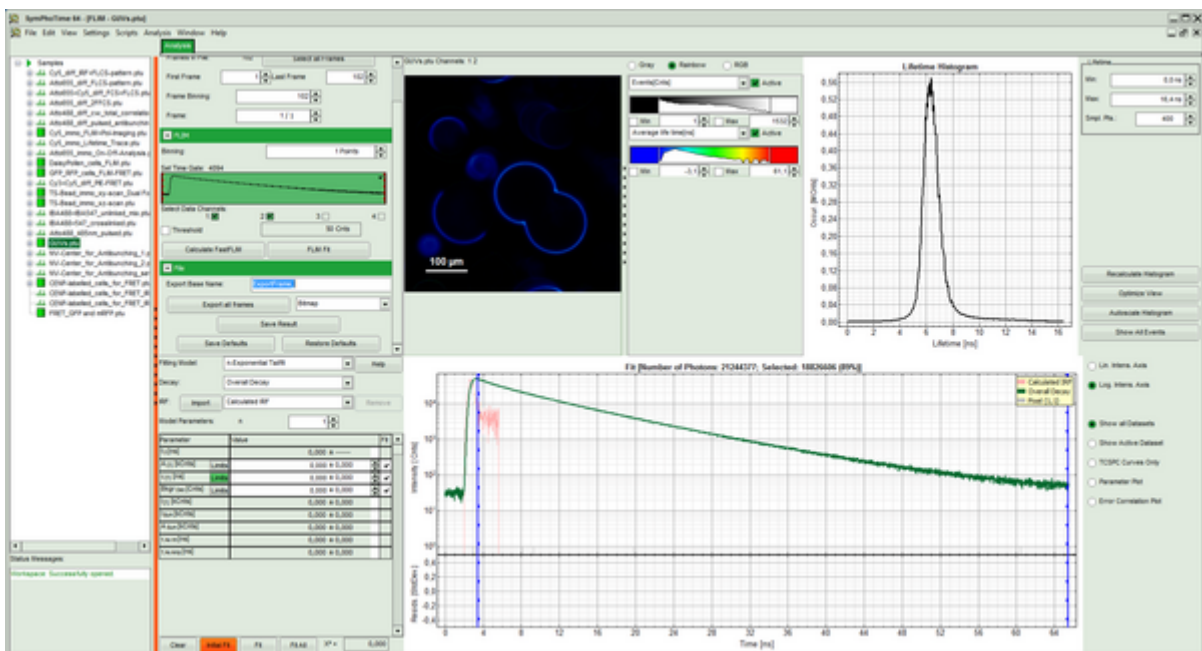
SymPhoTime 64 - [FLIM - GUVs.ptu]

File Edit View Settings Scripts Analysis Window Help

Analysis

Samples
Cy5_diff_IRF+FLCS-pattern.ptu
Atto655_diff_FLCS-pattern.ptu
Atto655+Cy5_diff_FCS+FLCS.ptu
Atto655_diff_2PFCS.ptu
Atto488_diff_cw_total_correlati
Atto488_diff_pulsed_antibunchin
Cy5_immo_FLIM+Pol-Imaging.ptu
Cy5_immo_Lifetime_Trace.ptu
Atto655_immo_On-Off-Analysis.p
DaisyPollen_cells_FLIM.ptu
GFP_RFP_cells_FLIM-FRET.ptu
Cy3-Cy5_diff_PIE-FRET.ptu
TS-Bead_immo_xy-scan_Dual Fo
TS-Bead_immo_xy-scan.ptu
IBA488-IBA547_unlinked_mix.ptu
IBA488-IBA547_crosslinked.ptu
Atto488_485nm_pulsed.ptu
GUVs.ptu
NV-Center_for_Antibunching_1.p
NV-Center_for_Antibunching_2.p
NV-Center_for_Antibunching_sel
CENP-labeled_cells_for_FRET_
CENP-labeled_cells_for_FRET_IR
CENP-labeled_cells_for_FRET_IR
FRET_GFP and mRFP.ptu

Status Messages
Workspace: Successfully opened

Select all Frames
First Frame 1 Last Frame 102
Frame Binning 102
Frame 1 / 1
FLIM
Binning 1 Pixel(s)
Set Time Gate 4094
Select Data Channels
1 2 3 4
Threshold 50 Cnts
Calculate FastFLIM FLIM Fit
File
Export Base Name: ExportFrame
Export all frames Bitmap
Save Result
Save Defaults Restore Defaults

GUVs.ptu Channels: 1 2
100 µm

Gray Rainbow RGB
Events[Cnts] Active
Min 1 Max 1532
Average life time[ns] Active
Min -3,1 Max 61,1

Lifetime Histogram
Occur. [kCnts]
0.56 0.52 0.48 0.44 0.40 0.36 0.32 0.28 0.24 0.20 0.16 0.12 0.08 0.04 0.00
0 2 4 6 8 10 12 14 16
Lifetime [ns]

Lifetime
Min: 0,0 ns
Max: 16,4 ns
Smpl. Pts.: 400

Recalculate Histogram
Optimize View
Autoscale Histogram
Show All Events

Fitting Model n-Exponential Tailfit Help
Decay Overall Decay
IRF Import Calculated IRF Remove
Model Parameters n 1

| Parameter | Value | Fit |
|---|---|---|
| t₀ [ns] | 0,000 ± ----- | |
| A₁ [kCnts] Limits | 0,000 ± 0,000 | ✔ |
| τ₁ [ns] Limits | 0,000 ± 0,000 | ✔ |
| Bkgr tail [Cnts] Limits | 0,000 ± 0,000 | ✔ |
| Σ₁ [kCnts] | 0,000 ± 0,000 | |
| Σ₂ [kCnts] | 0,000 ± 0,000 | |
| τ Av Ampl [ns] | 0,000 ± 0,000 | |
| τ Av Int [ns] | 0,000 ± 0,000 | |
| τ Av Amp [ns] | 0,000 ± 0,000 | |

Clear Initial Fit Fit Fit All χ² = 0,000

Fit [Number of Photons: 21244377; Selected: 18826606 (89%)]
Calculated IRF
Overall Decay
Fixed (1-2)
Intensity [Cnts]
$10^4$ $10^3$ $10^2$ $10^1$ $10^0$
Resids. [StdDev.]
0.6 0.4 0.2 0 -0.2 -0.4
0 4 8 12 16 20 24 28 32 36 40 44 48 52 56 60 64
Time [ns]

Lin. Intens. Axis
Log. Intens. Axis
Show all Datasets
Show Active Dataset
TCSPC Curves Only
Parameter Plot
Error Correlation Plot